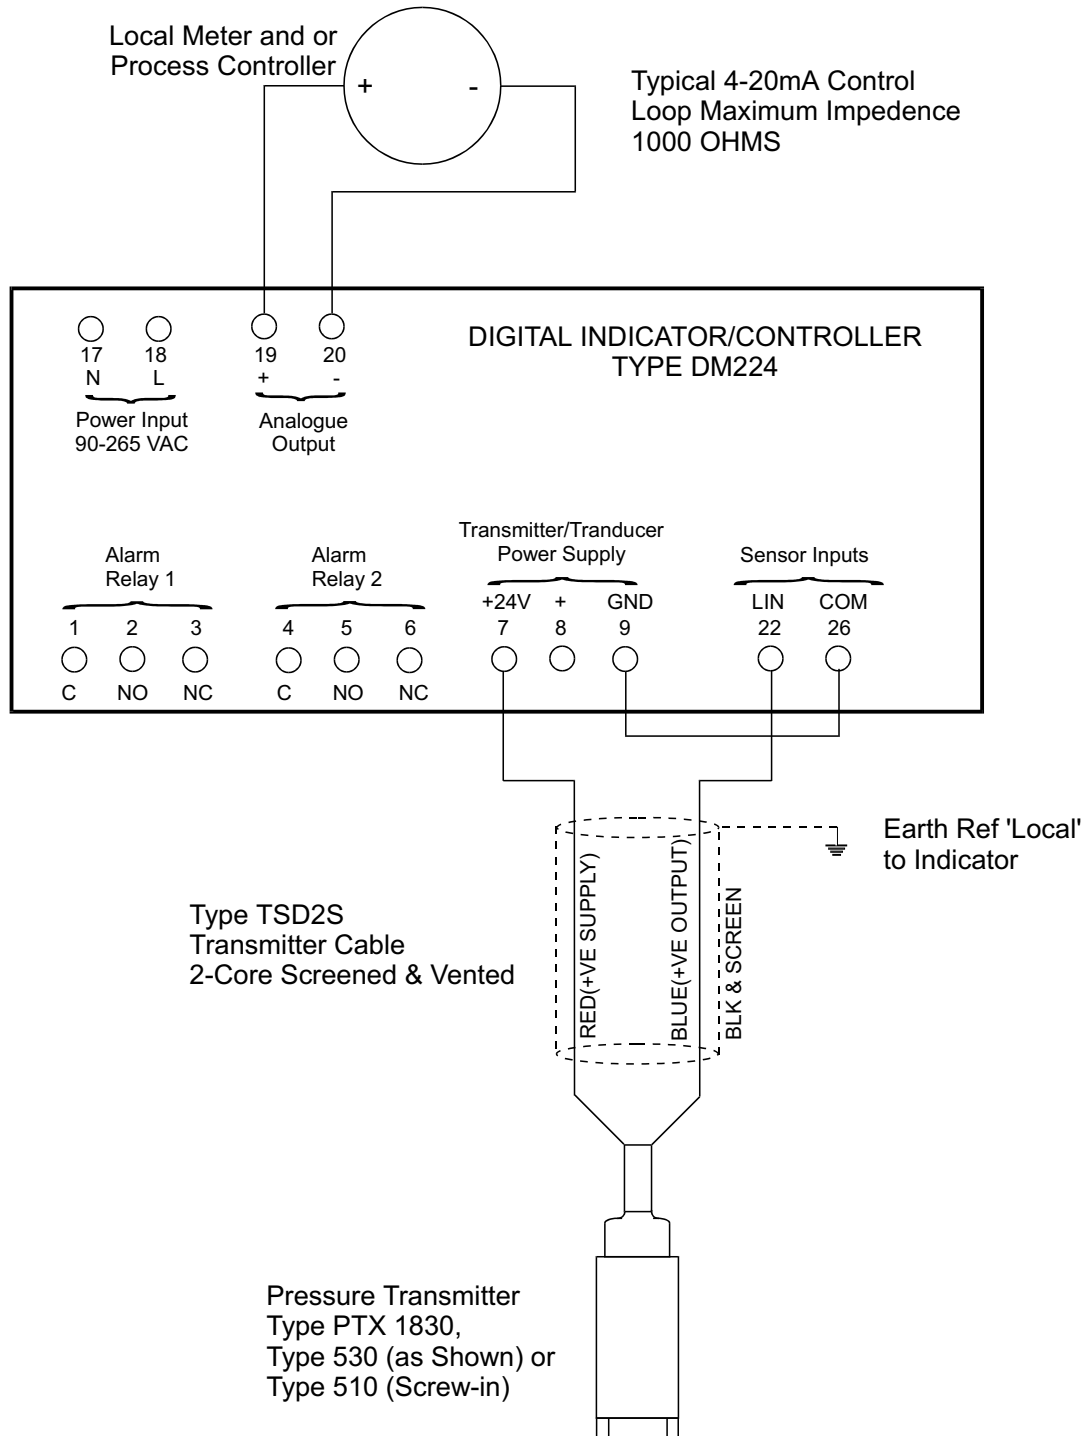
Local Meter and or
Process Controller

+ -

Typical 4-20mA Control
Loop Maximum Impedence
1000 OHMS

17 18 19 20
N L + -

Power Input
90-265 VAC

Analogue
Output

DIGITAL INDICATOR/CONTROLLER
TYPE DM224

Alarm
Relay 1

Alarm
Relay 2

Transmitter/Tranducer
Power Supply

Sensor Inputs

1 2 3 4 5 6
+24V + GND
7 8 9
LIN COM
22 26

C NO NC C NO NC

Earth Ref 'Local'
to Indicator

RED(+VE SUPPLY)
BLUE(+VE OUTPUT)
BLK & SCREEN

Type TSD2S
Transmitter Cable
2-Core Screened & Vented

Pressure Transmitter
Type PTX 1830,
Type 530 (as Shown) or
Type 510 (Screw-in)